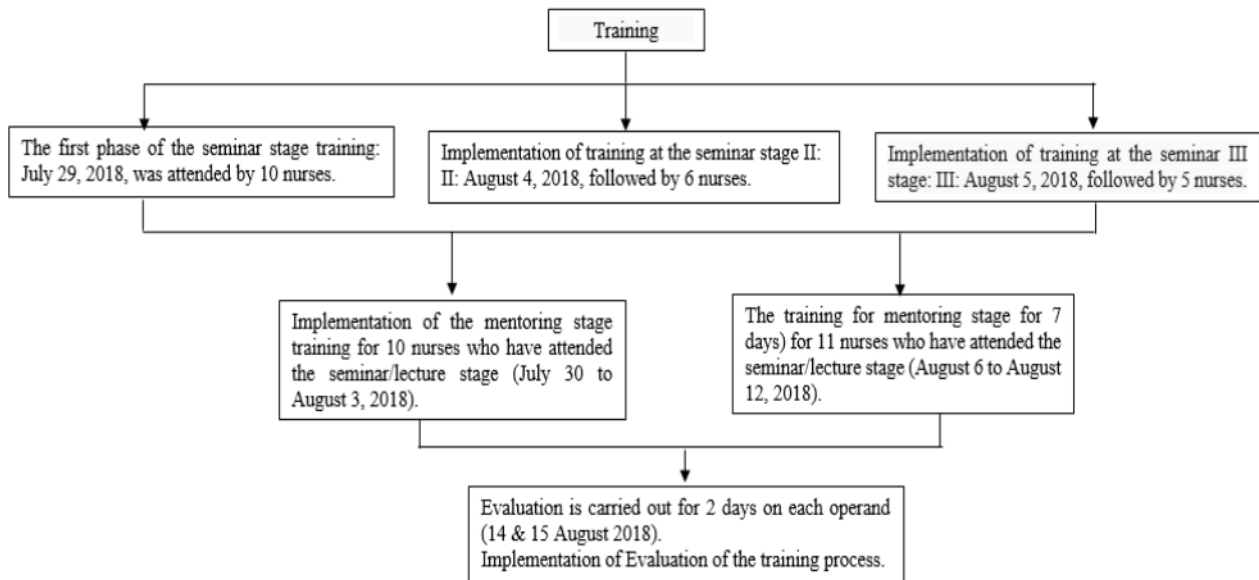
Training

The first phase of the seminar stage training: July 29, 2018, was attended by 10 nurses.

Implementation of training at the seminar stage II: II: August 4, 2018, followed by 6 nurses.

Implementation of training at the seminar III stage: III: August 5, 2018, followed by 5 nurses.

Implementation of the mentoring stage training for 10 nurses who have attended the seminar/lecture stage (July 30 to August 3, 2018).

The training for mentoring stage for 7 days) for 11 nurses who have attended the seminar/lecture stage (August 6 to August 12, 2018).

Evaluation is carried out for 2 days on each operand (14 & 15 August 2018).
Implementation of Evaluation of the training process.